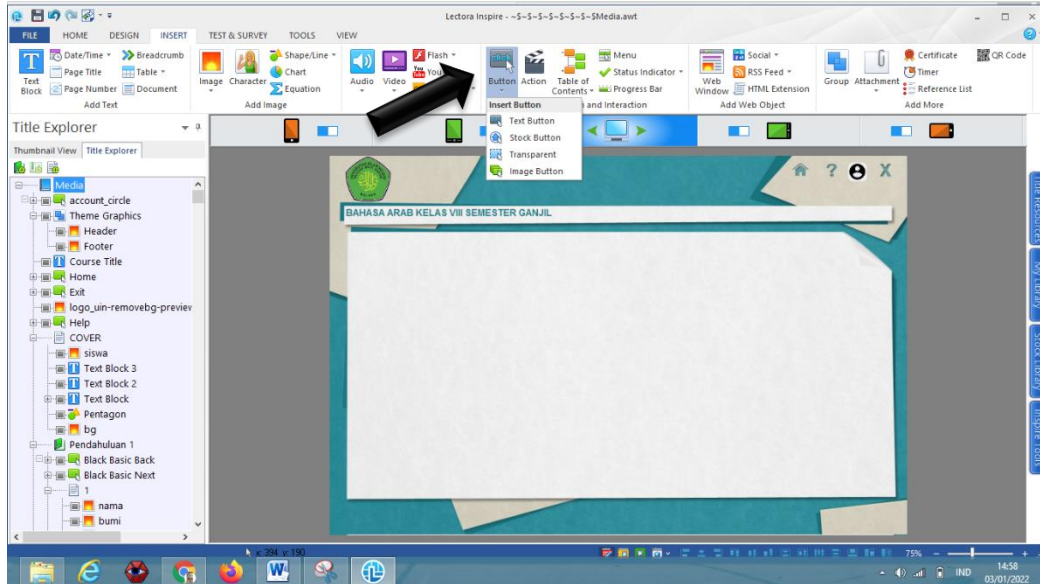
Lectora Inspire - ~$~$~$~$~$~$~$Media.awt

FILE HOME DESIGN INSERT TEST & SURVEY TOOLS VIEW

Text Block
Date/Time
Page Title
Page Number
Breadcrumb
Table
Document
Add Text

Image Character
Shape/Line
Chart
Equation
Add Image

Audio Video
Flash
You Tube

Button Action
Table of Contents
Menu
Status Indicator
Progress Bar
and Interaction

Web Window
Social
RSS Feed
HTML Extension
Add Web Object

Group Attachment
Certificate
Timer
Reference List
Add More

QR Code

Insert Button
Text Button
Stock Button
Transparent
Image Button

Title Explorer
Thumbnail View Title Explorer

Media
account_circle
Theme Graphics
Header
Footer
Course Title
Home
Exit
logo_uin-removebg-previev
Help
COVER
siswa
Text Block 3
Text Block 2
Text Block
Pentagon
bg
Pendahuluan 1
Black Basic Back
Black Basic Next
1
nama
bumi

BAHASA ARAB KELAS VIII SEMESTER GANJIL

? X

Title Resources
My Library
Stock Library
Inspire Tools

x: 394 y: 190
75%
IND
14:58
03/01/2022